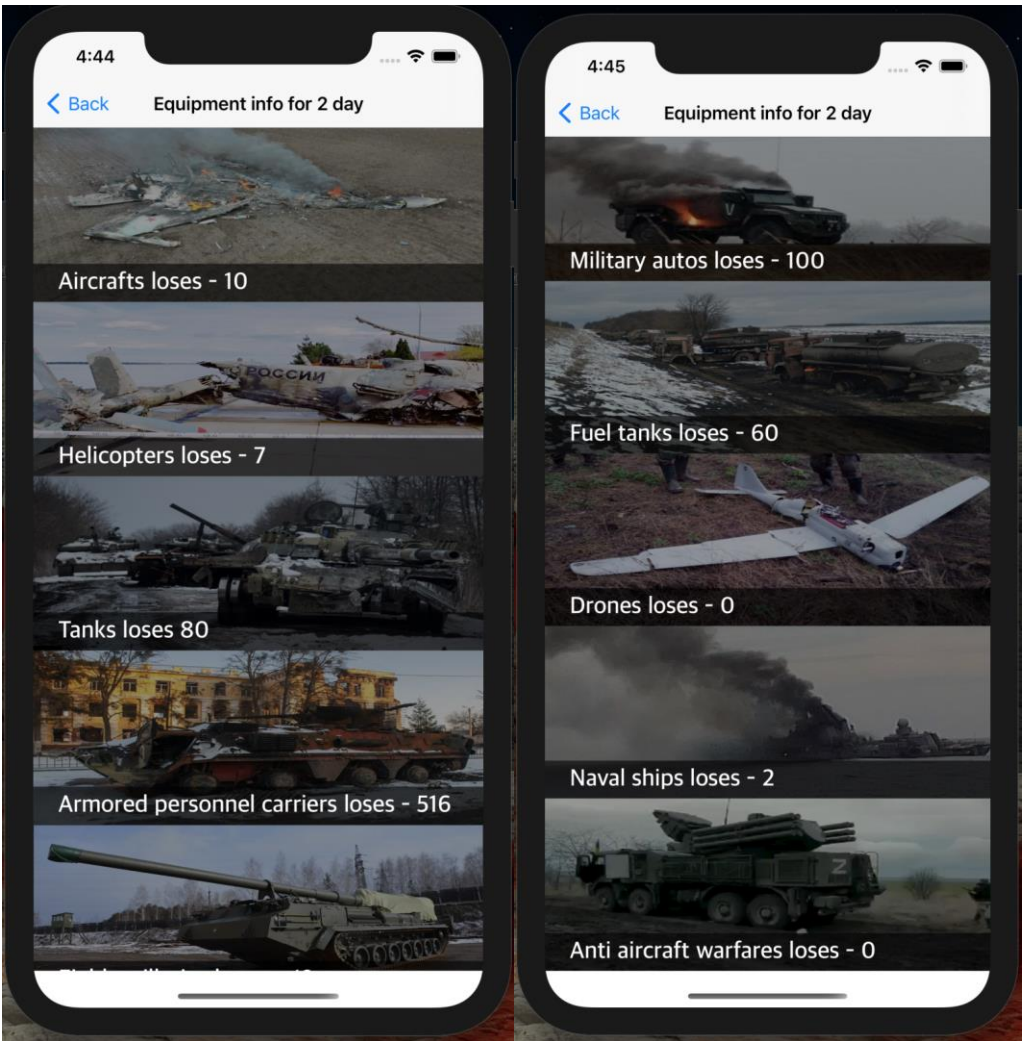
4:44

Back

Equipment info for 2 day

Aircrafts loses - 10

РОССИИ

Helicopters loses - 7

Tanks loses 80

Armored personnel carriers loses - 516

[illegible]

4:45

Back

Equipment info for 2 day

Military autos loses - 100

Fuel tanks loses - 60

Drones loses - 0

Naval ships loses - 2

Anti aircraft warfares loses - 0